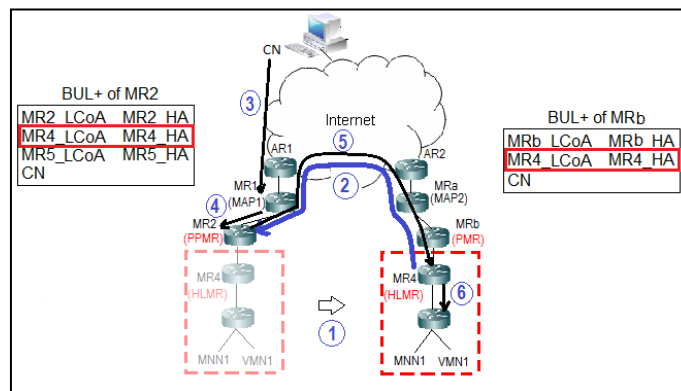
CN

BUL+ of MR2

| MR2_LCoA | MR2_HA |
|---|---|
| MR4_LCoA | MR4_HA |
| MR5_LCoA | MR5_HA |
| CN | |

3

Internet

5

BUL+ of MRb

| MRb_LCoA | MRb_HA |
|---|---|
| MR4_LCoA | MR4_HA |
| CN | |

AR1

AR2

2

MR1 (MAP1)

MRa (MAP2)

4

MR2 (PPMR)

MRb (PMR)

MR4 (HLMR)

MR4 (HLMR)

6

1

MNN1 VMN1

MNN1 VMN1